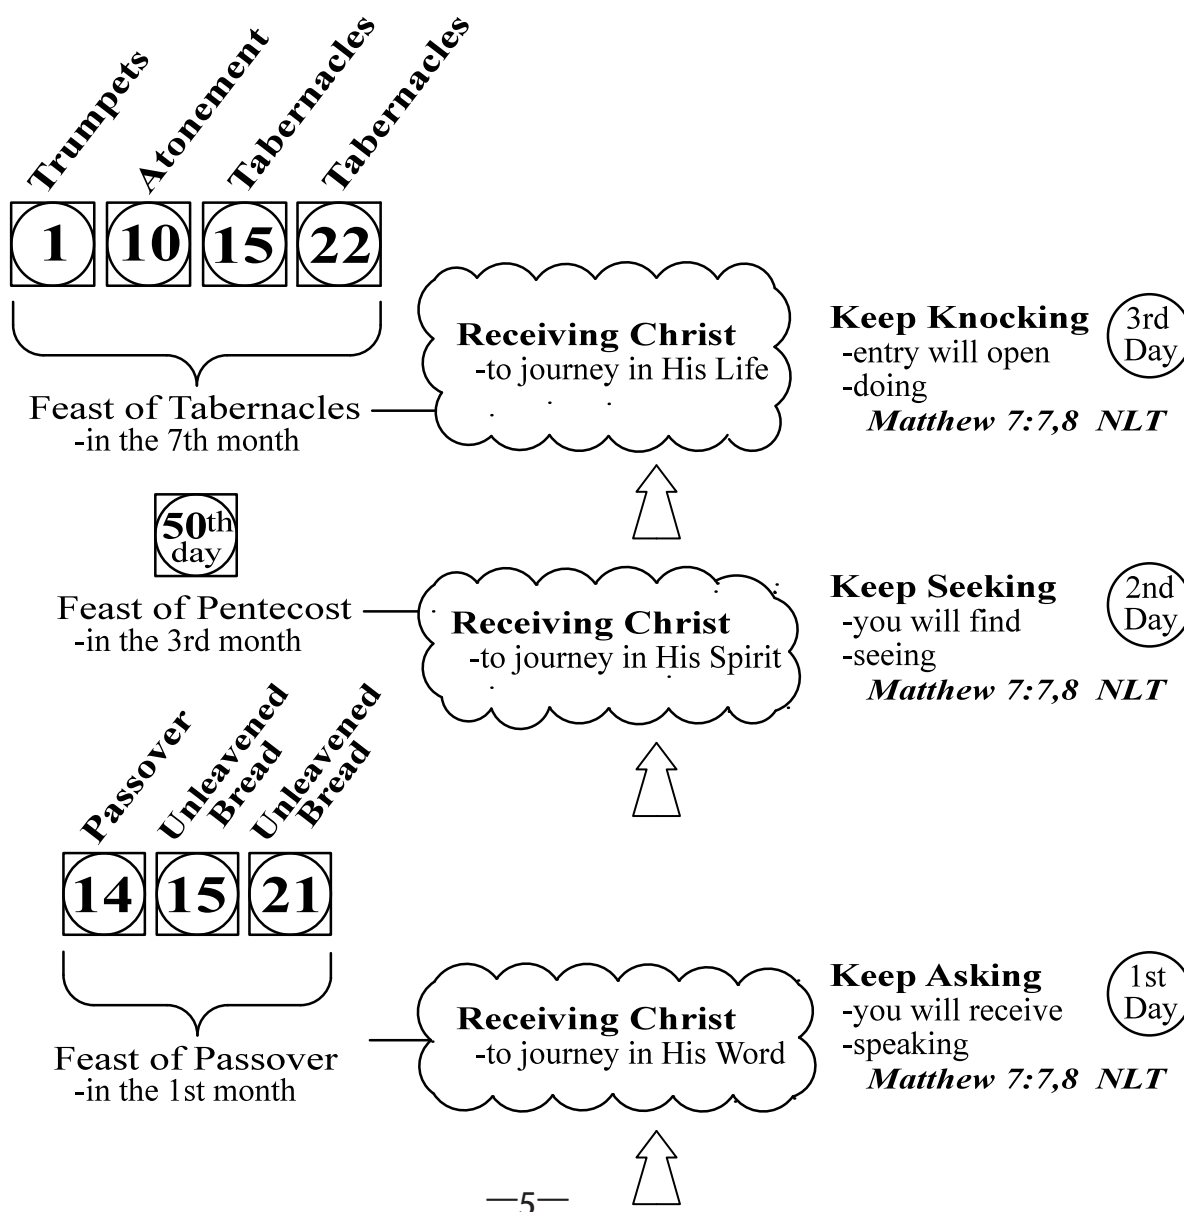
Trumpets Atonement Tabernacles Tabernacles

1 10 15 22

Feast of Tabernacles
-in the 7th month

Receiving Christ
-to journey in His Life

Keep Knocking
-entry will open
-doing
Matthew 7:7,8 NLT

3rd Day

50th day

Feast of Pentecost
-in the 3rd month

Receiving Christ
-to journey in His Spirit

Keep Seeking
-you will find
-seeing
Matthew 7:7,8 NLT

2nd Day

Passover Unleavened Bread Unleavened Bread

14 15 21

Feast of Passover
-in the 1st month

Receiving Christ
-to journey in His Word

Keep Asking
-you will receive
-speaking
Matthew 7:7,8 NLT

1st Day

—5—